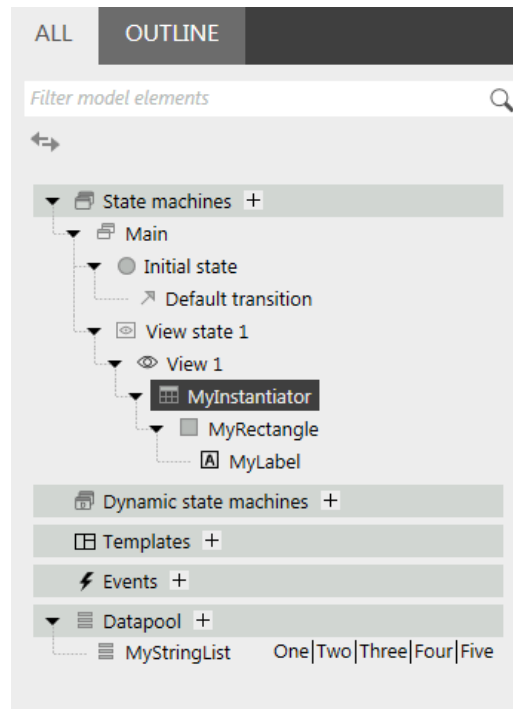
ALL OUTLINE

Filter model elements

State machines +
Main
Initial state
Default transition
View state 1
View 1
MyInstantiator
MyRectangle
MyLabel

Dynamic state machines +

Templates +

Events +

Datapool +
MyStringList One|Two|Three|Four|Five